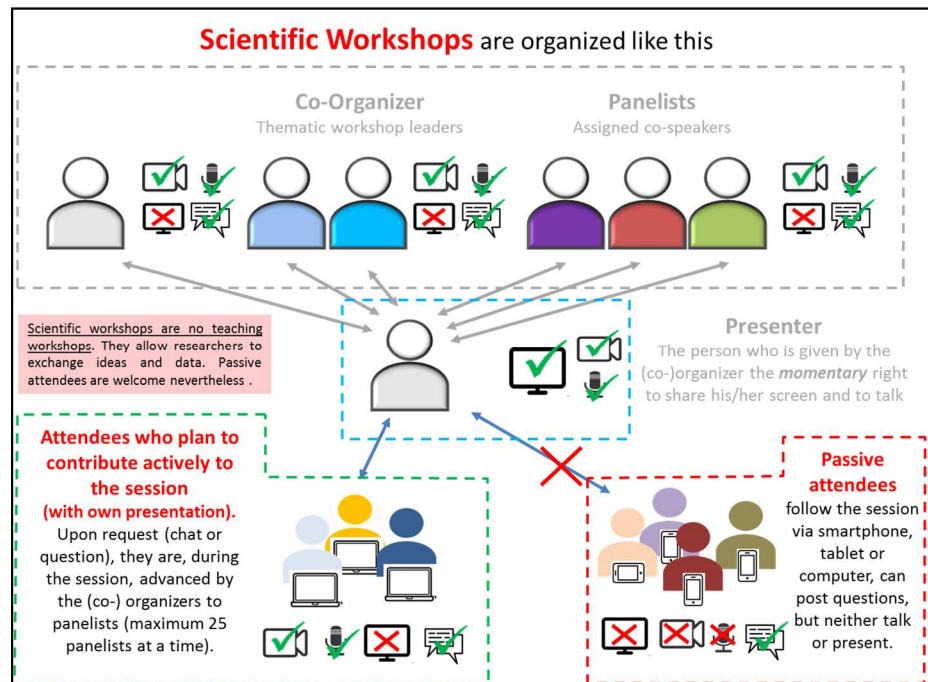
Scientific Workshops are organized like this

Co-Organizer
Thematic workshop leaders

Panelists
Assigned co-speakers

Scientific workshops are no teaching workshops. They allow researchers to exchange ideas and data. Passive attendees are welcome nevertheless .

Presenter
The person who is given by the (co-)organizer the momentary right to share his/her screen and to talk

Attendees who plan to contribute actively to the session (with own presentation).
Upon request (chat or question), they are, during the session, advanced by the (co-) organizers to panelists (maximum 25 panelists at a time).

Passive attendees
follow the session via smartphone, tablet or computer, can post questions, but neither talk or present.